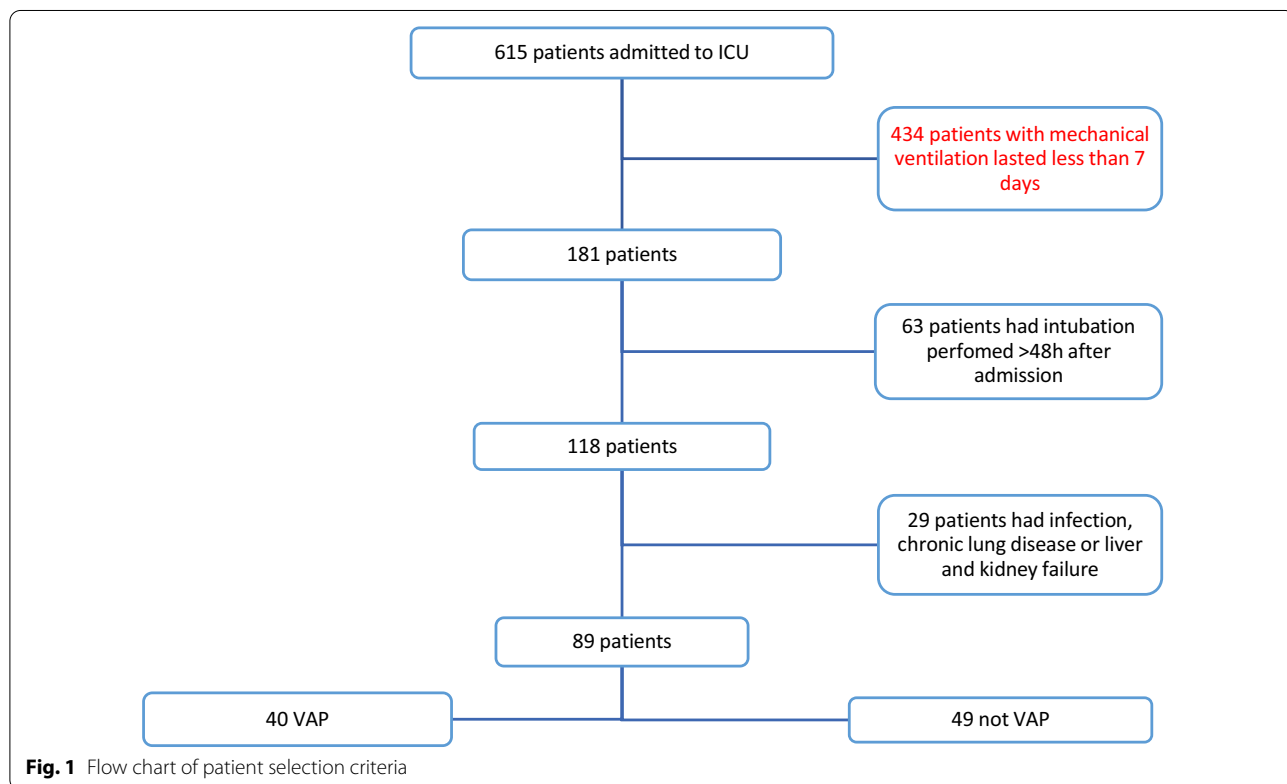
615 patients admitted to ICU

434 patients with mechanical ventilation lasted less than 7 days

181 patients

63 patients had intubation perfomed >48h after admission

118 patients

29 patients had infection, chronic lung disease or liver and kidney failure

89 patients

40 VAP

49 not VAP

**Fig. 1** Flow chart of patient selection criteria